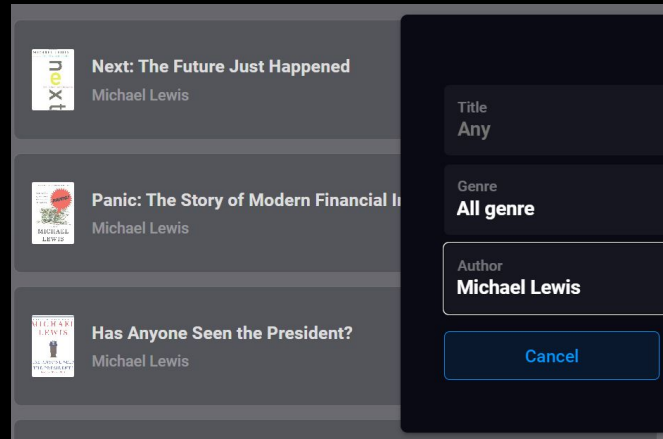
next

Next: The Future Just Happened
Michael Lewis

MICHAEL LEWIS

Panic: The Story of Modern Financial I
Michael Lewis

MICHAEL LEWIS

Has Anyone Seen the President?
Michael Lewis

Title
Any

Genre
All genre

Author
Michael Lewis

Cancel